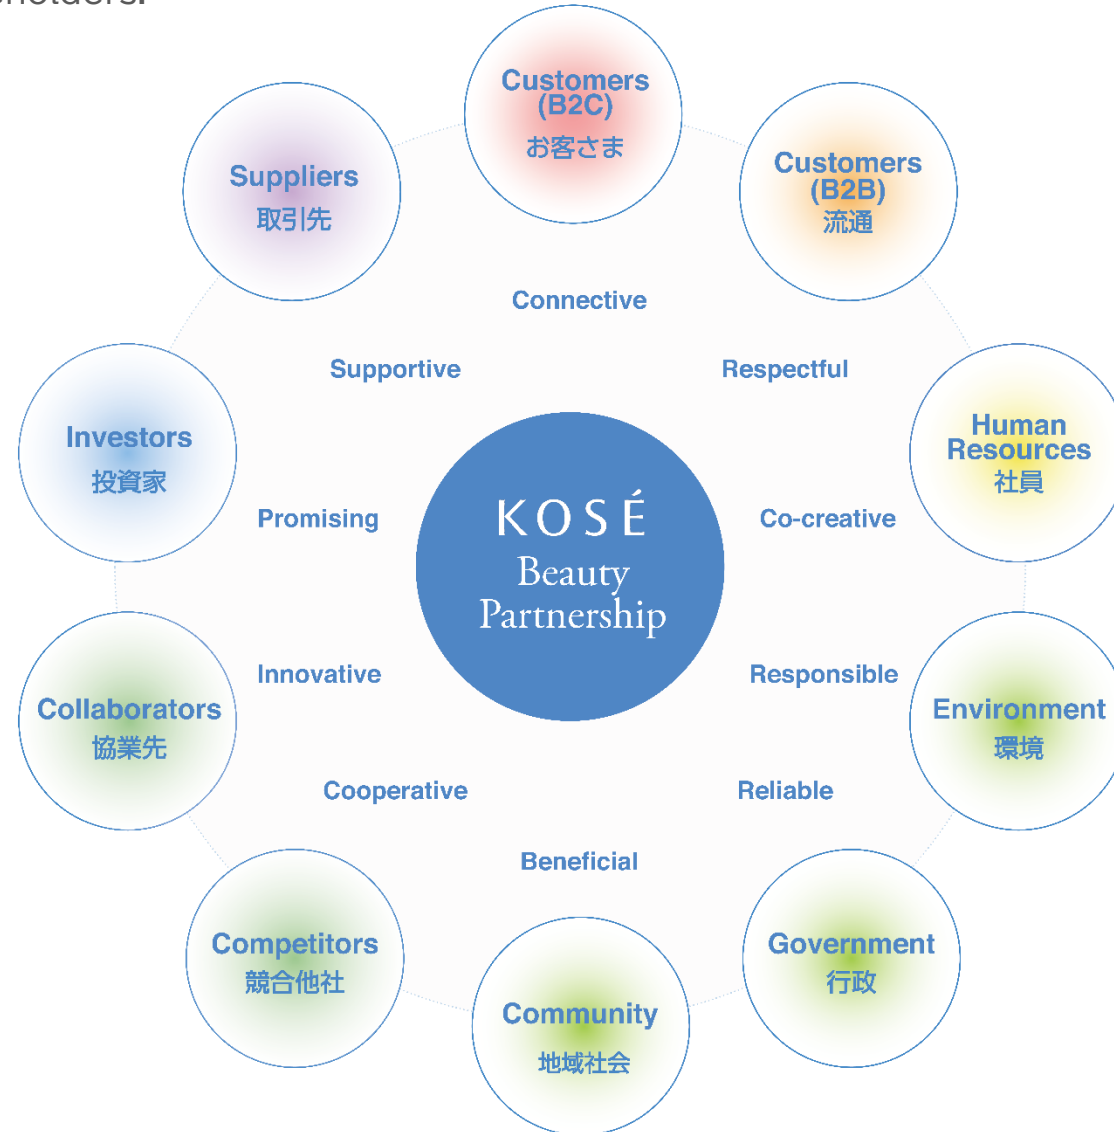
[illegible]holders.

Customers (B2C)
お客さま

Suppliers
取引先

Customers (B2B)
流通

Connective

Supportive

Respectful

Investors
投資家

Human Resources
社員

Promising

KOSÉ
Beauty
Partnership

Co-creative

Innovative

Responsible

Collaborators
協業先

Environment
環境

Cooperative

Reliable

Beneficial

Competitors
競合他社

Government
行政

Community
地域社会